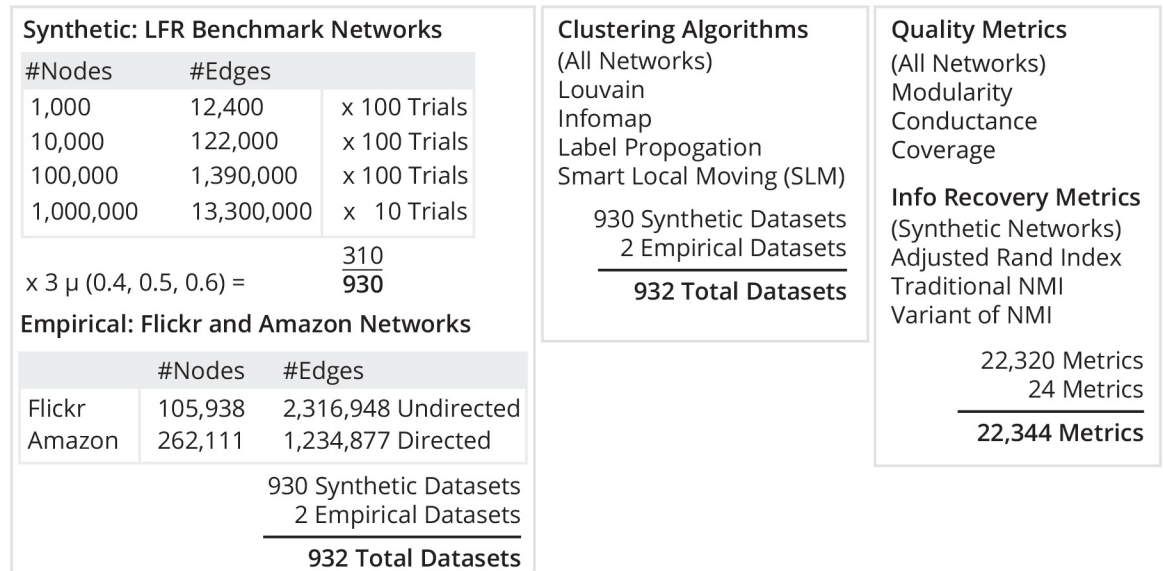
**Synthetic: LFR Benchmark Networks**

| #Nodes | #Edges | |
|---|---|---|
| 1,000 | 12,400 | x 100 Trials |
| 10,000 | 122,000 | x 100 Trials |
| 100,000 | 1,390,000 | x 100 Trials |
| 1,000,000 | 13,300,000 | x 10 Trials |

310

x 3 μ (0.4, 0.5, 0.6) = **930**

**Empirical: Flickr and Amazon Networks**

| | #Nodes | #Edges |
|---|---|---|
| Flickr | 105,938 | 2,316,948 Undirected |
| Amazon | 262,111 | 1,234,877 Directed |

930 Synthetic Datasets
2 Empirical Datasets

**932 Total Datasets**

**Clustering Algorithms**
(All Networks)
Louvain
Infomap
Label Propogation
Smart Local Moving (SLM)

930 Synthetic Datasets
2 Empirical Datasets

**932 Total Datasets**

**Quality Metrics**
(All Networks)
Modularity
Conductance
Coverage

**Info Recovery Metrics**
(Synthetic Networks)
Adjusted Rand Index
Traditional NMI
Variant of NMI

22,320 Metrics
24 Metrics

**22,344 Metrics**